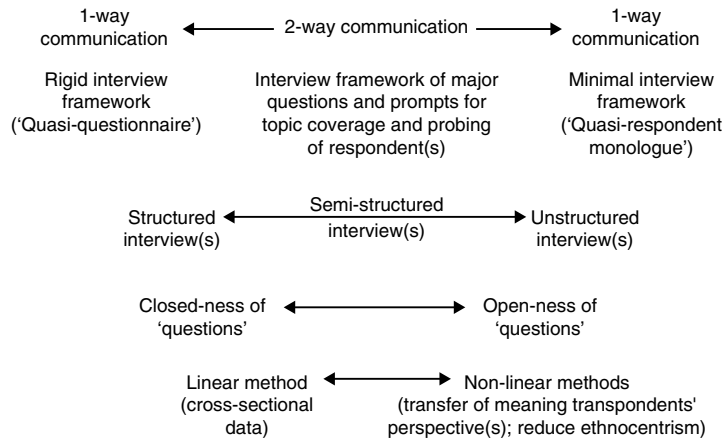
1-way communication

2-way communication

1-way communication

Rigid interview framework ('Quasi-questionnaire')

Interview framework of major questions and prompts for topic coverage and probing of respondent(s)

Minimal interview framework ('Quasi-respondent monologue')

Structured interview(s)

Semi-structured interview(s)

Unstructured interview(s)

Closed-ness of 'questions'

Open-ness of 'questions'

Linear method (cross-sectional data)

Non-linear methods (transfer of meaning transpondents' perspective(s); reduce ethnocentrism)